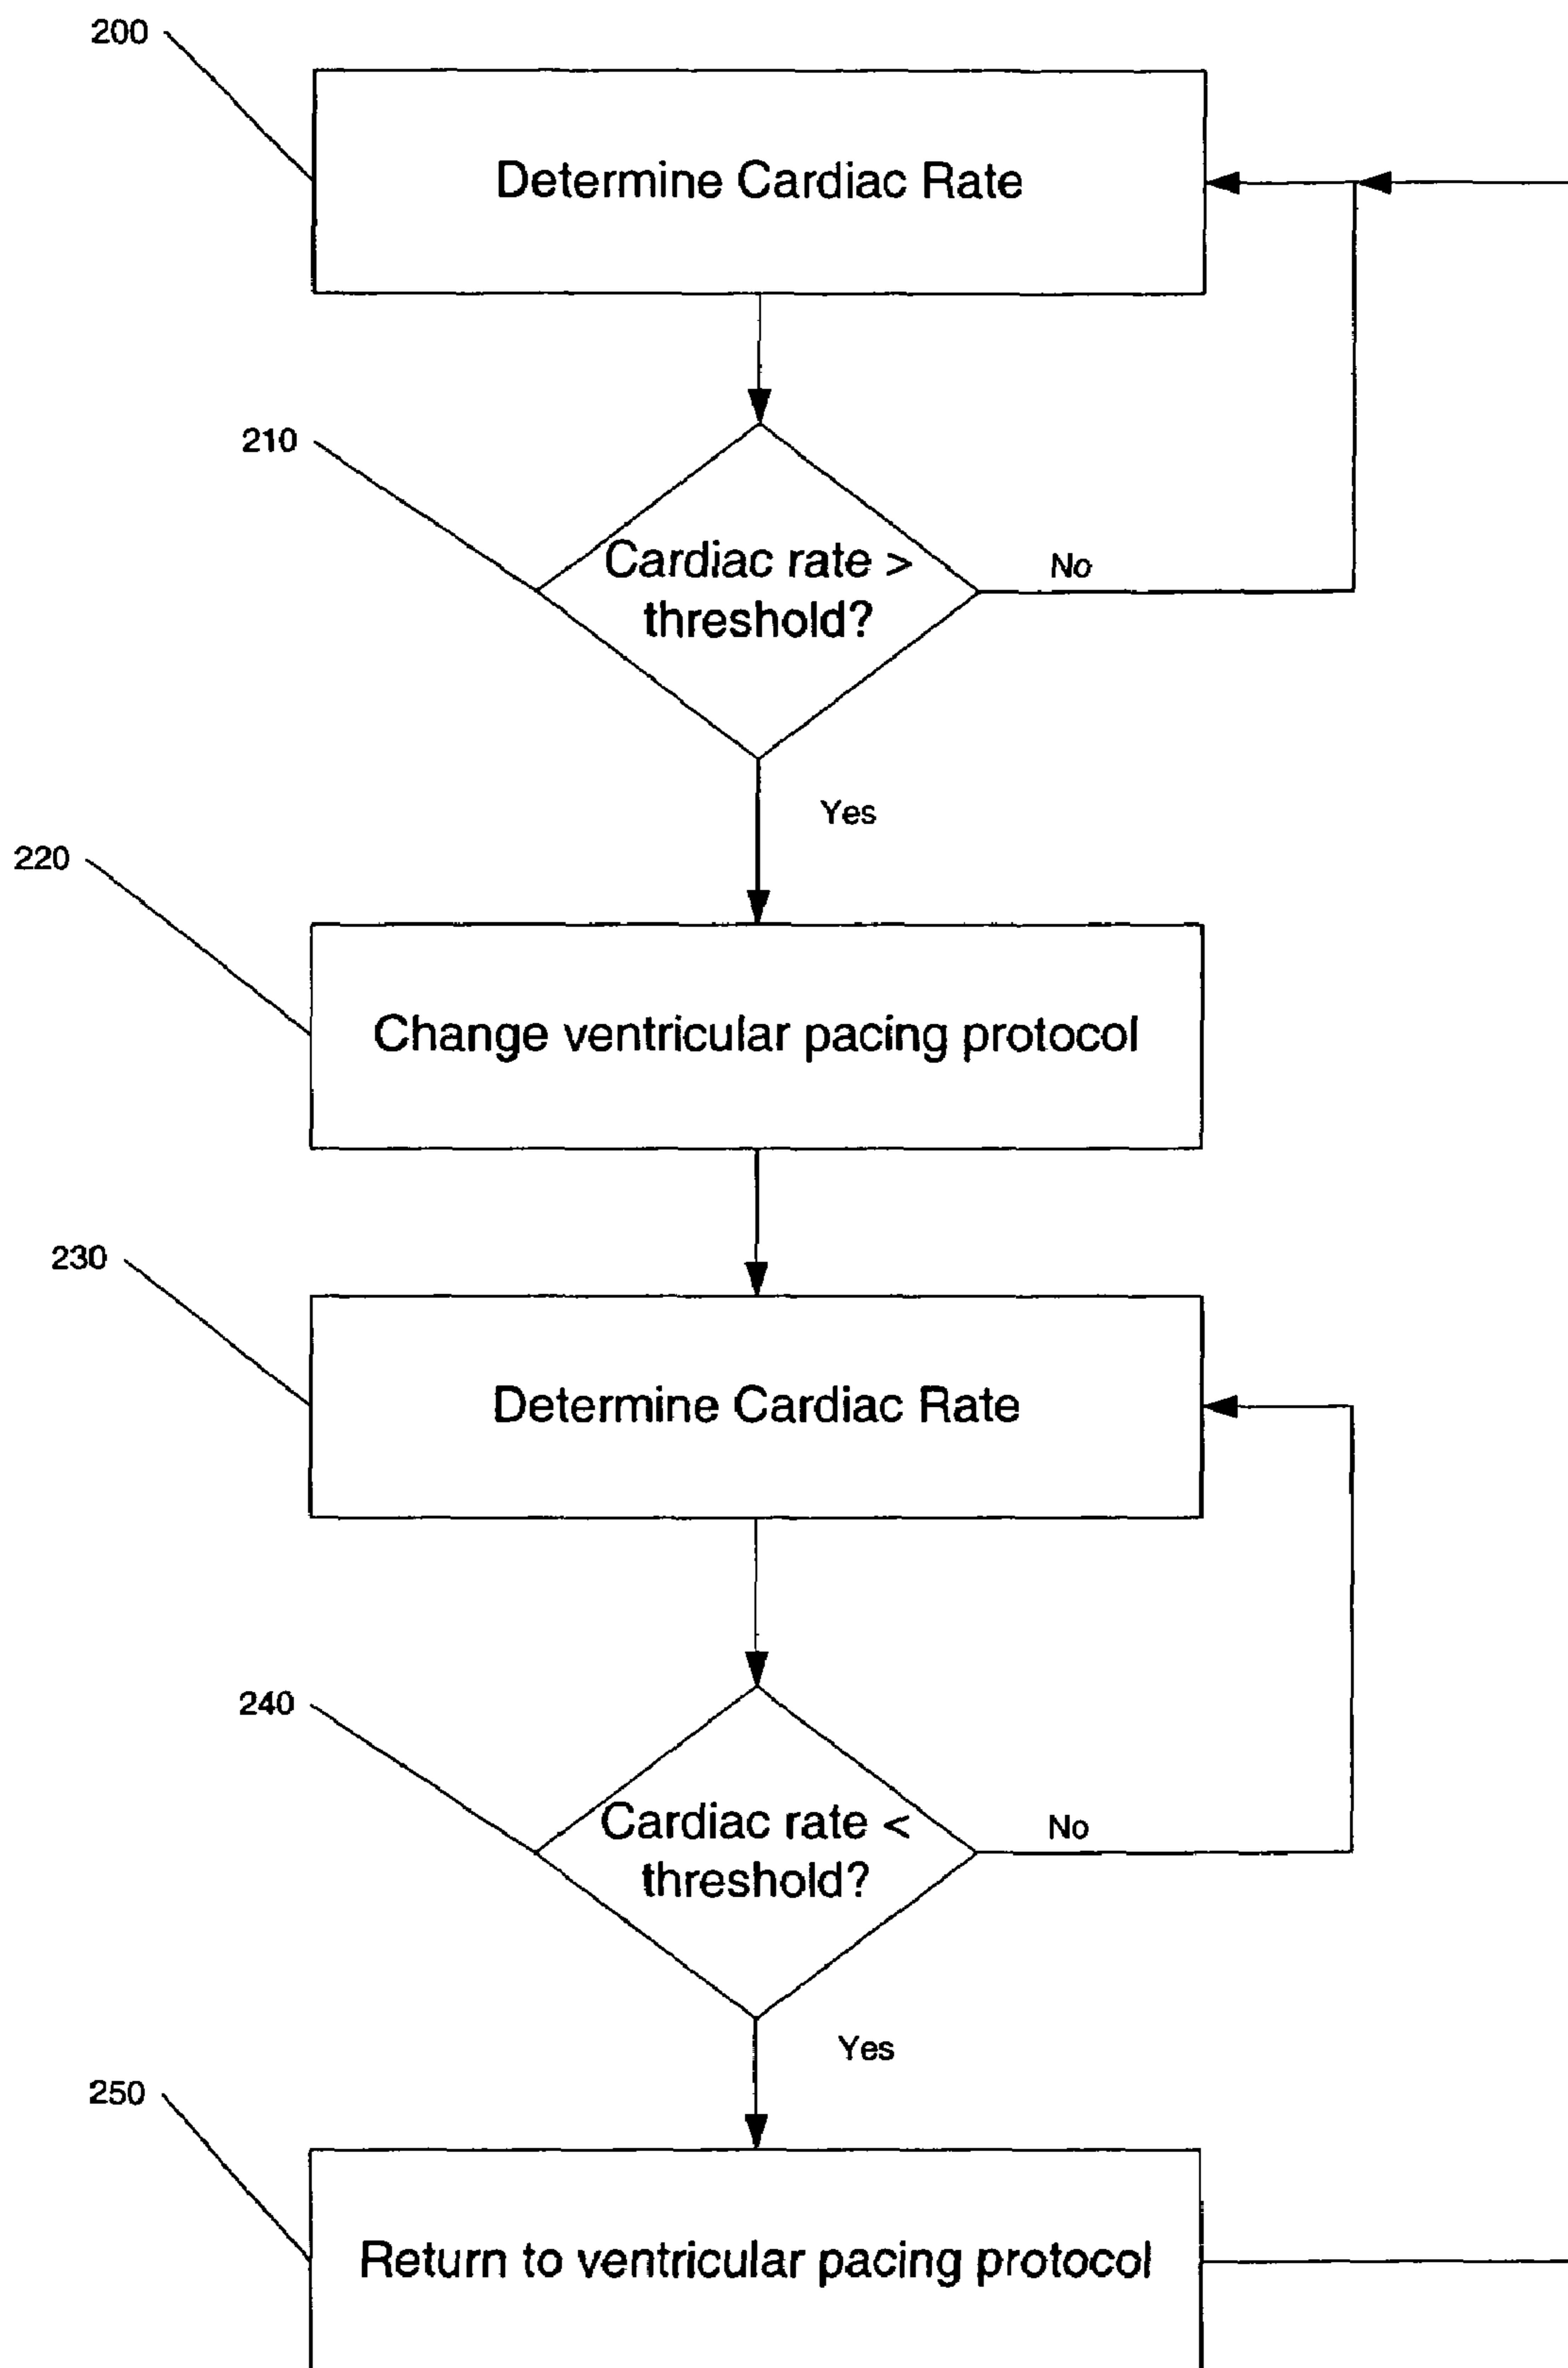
200

Determine Cardiac Rate

210

Cardiac rate > threshold?

No

Yes

220

Change ventricular pacing protocol

230

Determine Cardiac Rate

240

Cardiac rate < threshold?

No

Yes

250

Return to ventricular pacing protocol